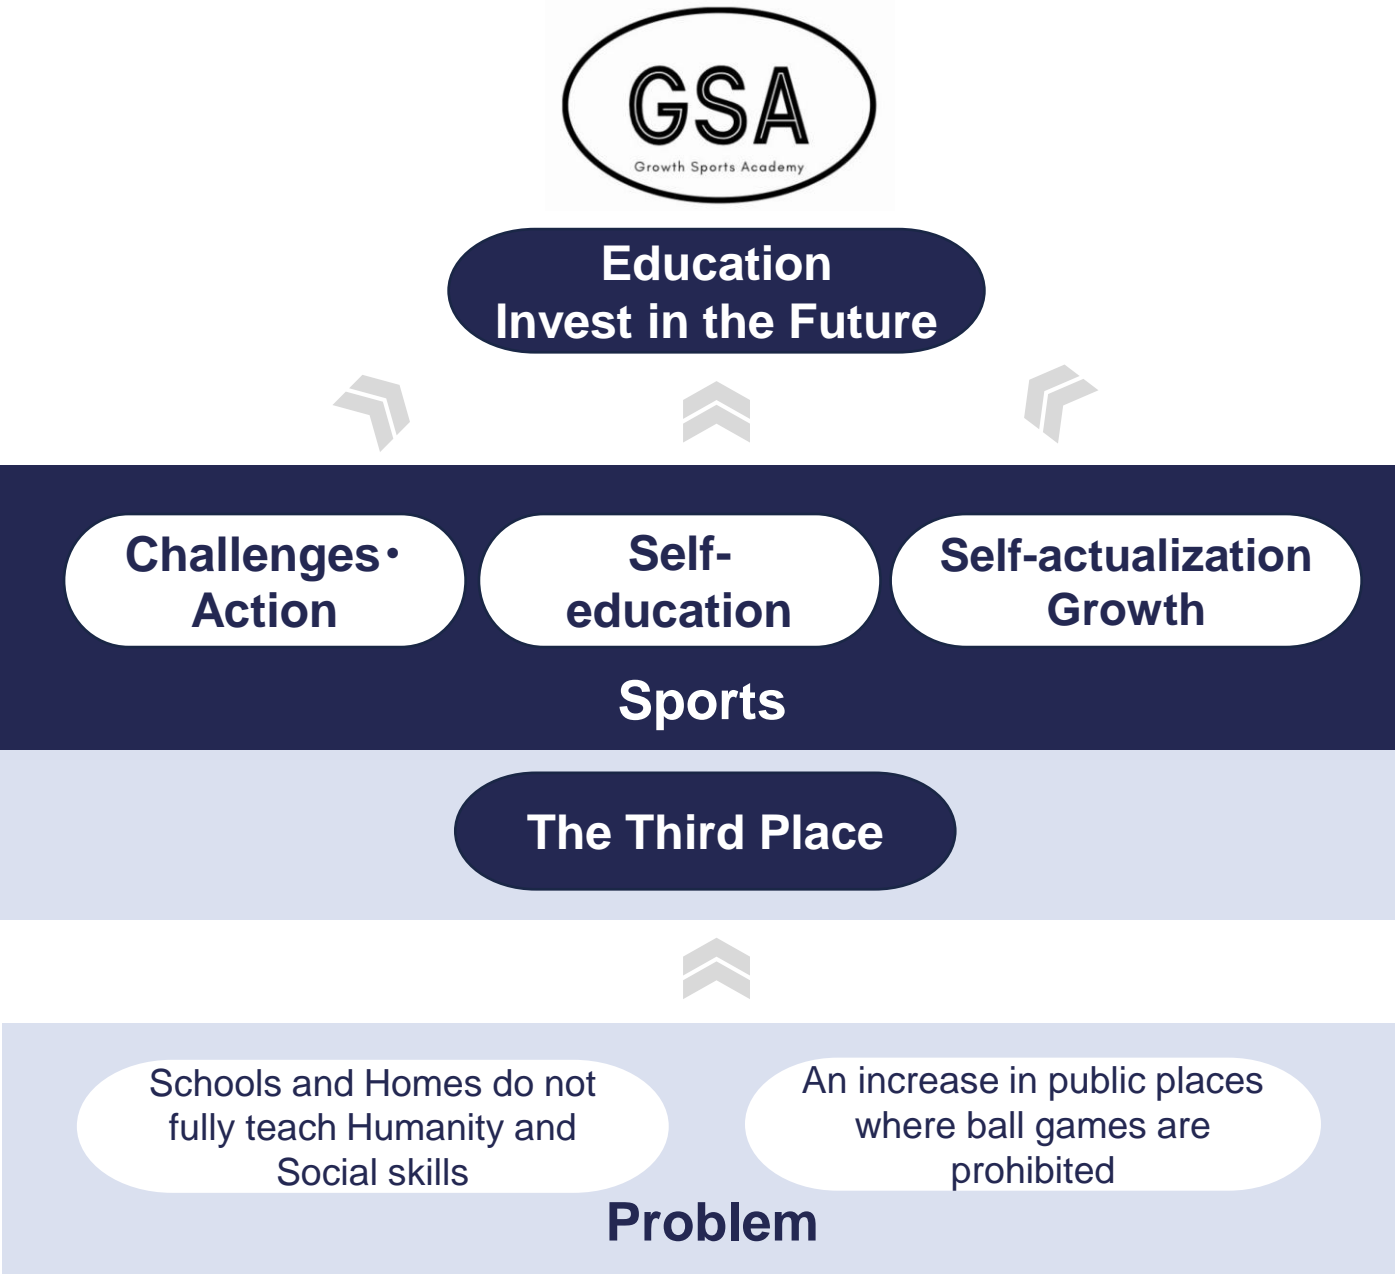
GSA
Growth Sports Academy

Education
Invest in the Future

Challenges・Action

Self-education

Self-actualization Growth

Sports

The Third Place

Schools and Homes do not fully teach Humanity and Social skills

An increase in public places where ball games are prohibited

Problem